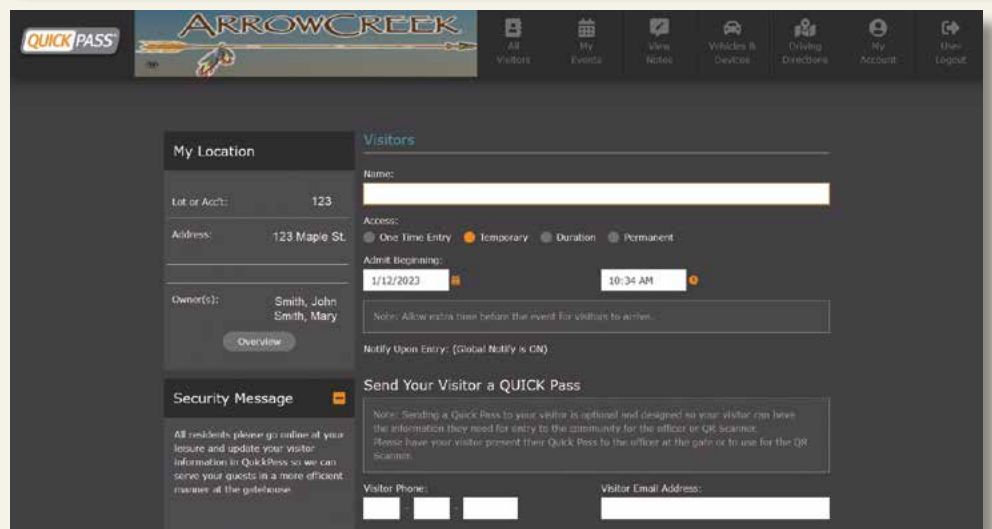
QUICK PASS

ARROWCREEK

All Visitors
My Events
View Notes
Vehicles & Devices
Driving Directions
My Account
User Logout

My Location

Lot or Acc't: 123
Address: 123 Maple St.
Owner(s): Smith, John Smith, Mary
Overview

Security Message

All residents please go online at your leisure and update your visitor information in QuickPass so we can serve your guests in a more efficient manner at the gatehouse.

Visitors

Name:

Access:
One Time Entry Temporary Duration Permanent

Admit Beginning:
1/12/2023
10:34 AM

Note: Allow extra time before the event for visitors to arrive.

Notify Upon Entry: (Global Notify is ON)

Send Your Visitor a QUICK Pass

Note: Sending a Quick Pass to your visitor is optional and designed so your visitor can have the information they need for entry to the community for the officer or QR scanner. Please have your visitor present their Quick Pass to the officer at the gate or to use for the QR Scanner.

Visitor Phone:
Visitor Email Address: